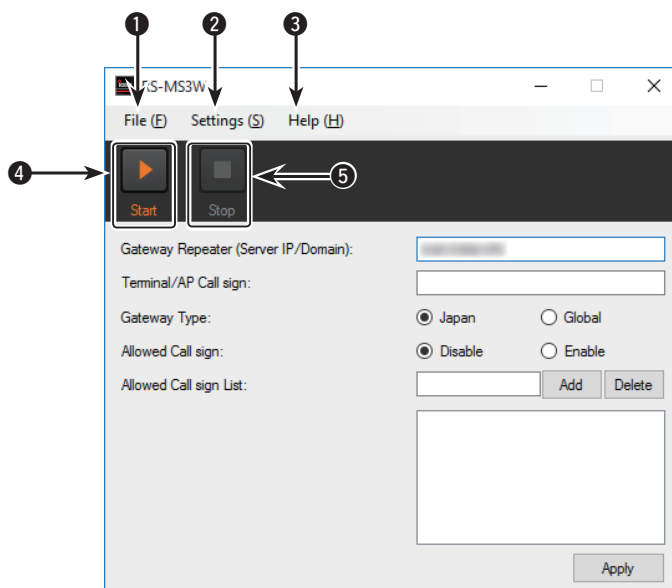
❶ ❷ ❸

RS-MS3W

File (F) Settings (S) Help (H)

❹ Start ⑤ Stop

Gateway Repeater (Server IP/Domain): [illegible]

Terminal/AP Call sign:

Gateway Type: Japan Global

Allowed Call sign: Disable Enable

Allowed Call sign List: Add Delete

Apply